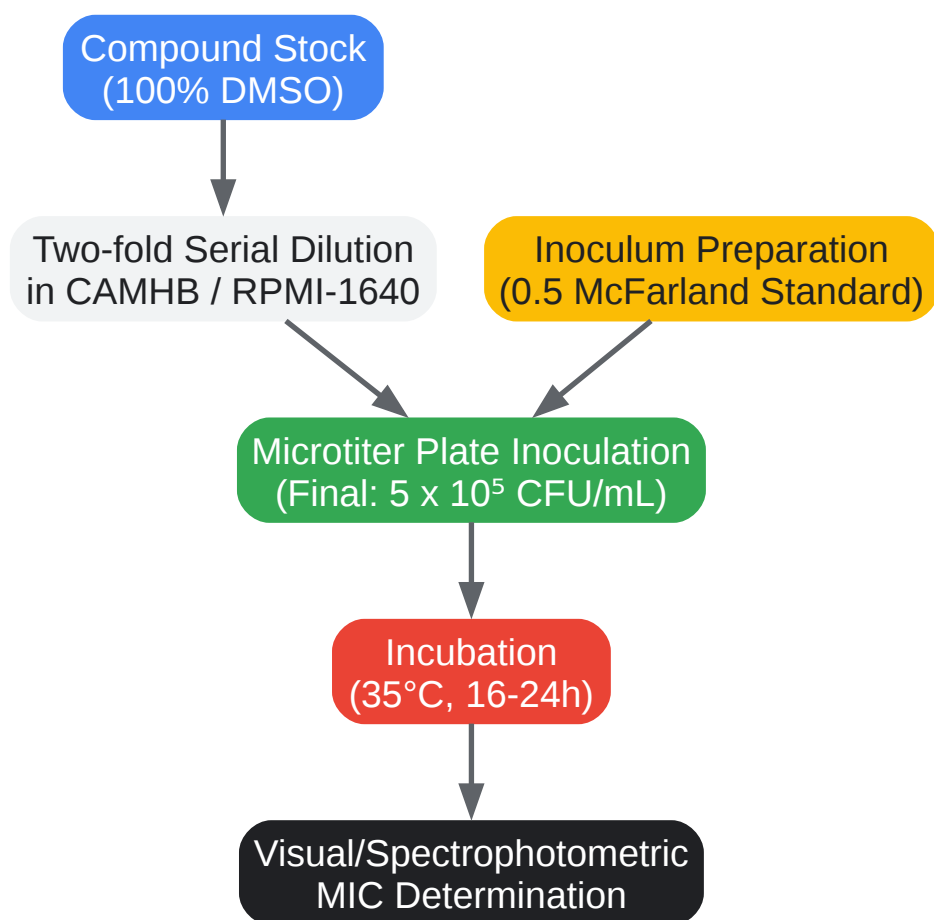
Compound Stock
(100% DMSO)

Two-fold Serial Dilution
in CAMHB / RPMI-1640

Inoculum Preparation
(0.5 McFarland Standard)

Microtiter Plate Inoculation
(Final: 5 x $10^5$ CFU/mL)

Incubation
(35°C, 16-24h)

Visual/Spectrophotometric
MIC Determination